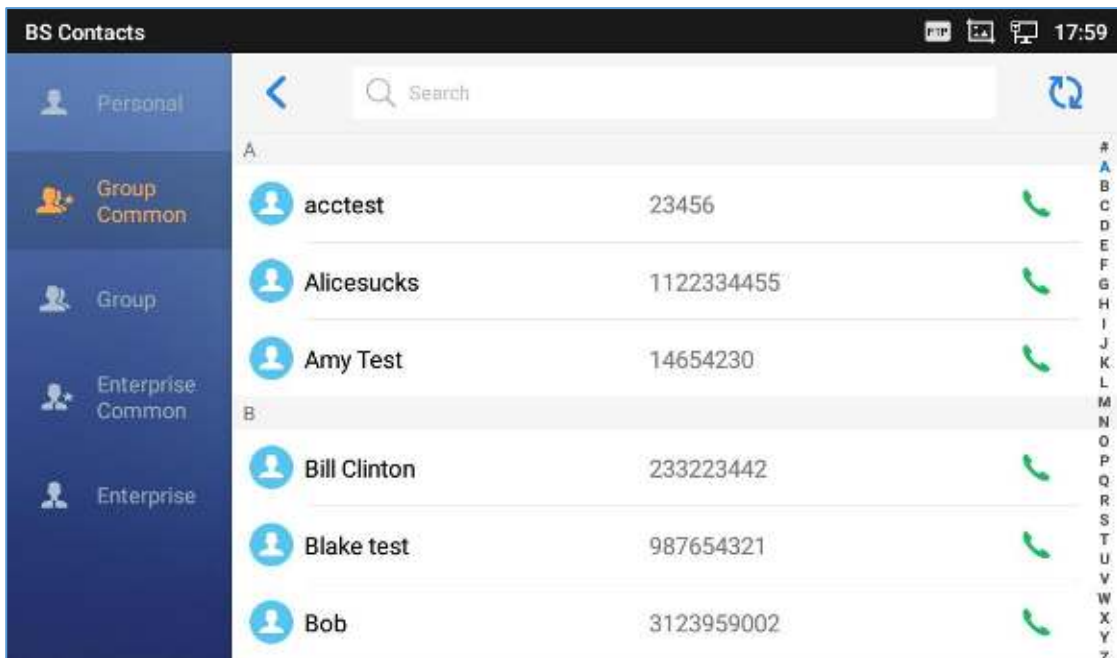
BS Contacts

FTP 17:59

Personal

Group Common

Group

Enterprise Common

Enterprise

Search

A

acctest 23456

Alicesucks 1122334455

Amy Test 14654230

B

Bill Clinton 233223442

Blake test 987654321

Bob 3123959002

#
A
B
C
D
E
F
G
H
I
J
K
L
M
N
O
P
Q
R
S
T
U
V
W
X
Y
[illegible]